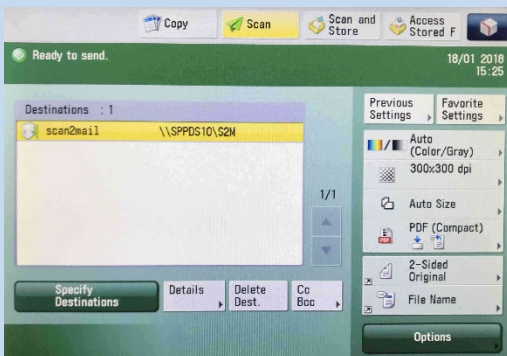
Copy
Scan
Scan and Store
Access Stored F

Ready to send.
18/01 2018 15:25

Destinations : 1
scan2mail \\SPPDS10\S2M

1/1

Previous Settings
Favorite Settings
Auto (Color/Gray)
300x300 dpi
Auto Size
PDF (Compact)
2-Sided Original
File Name

Specify Destinations
Details
Delete Dest.
Cc Bcc
Options